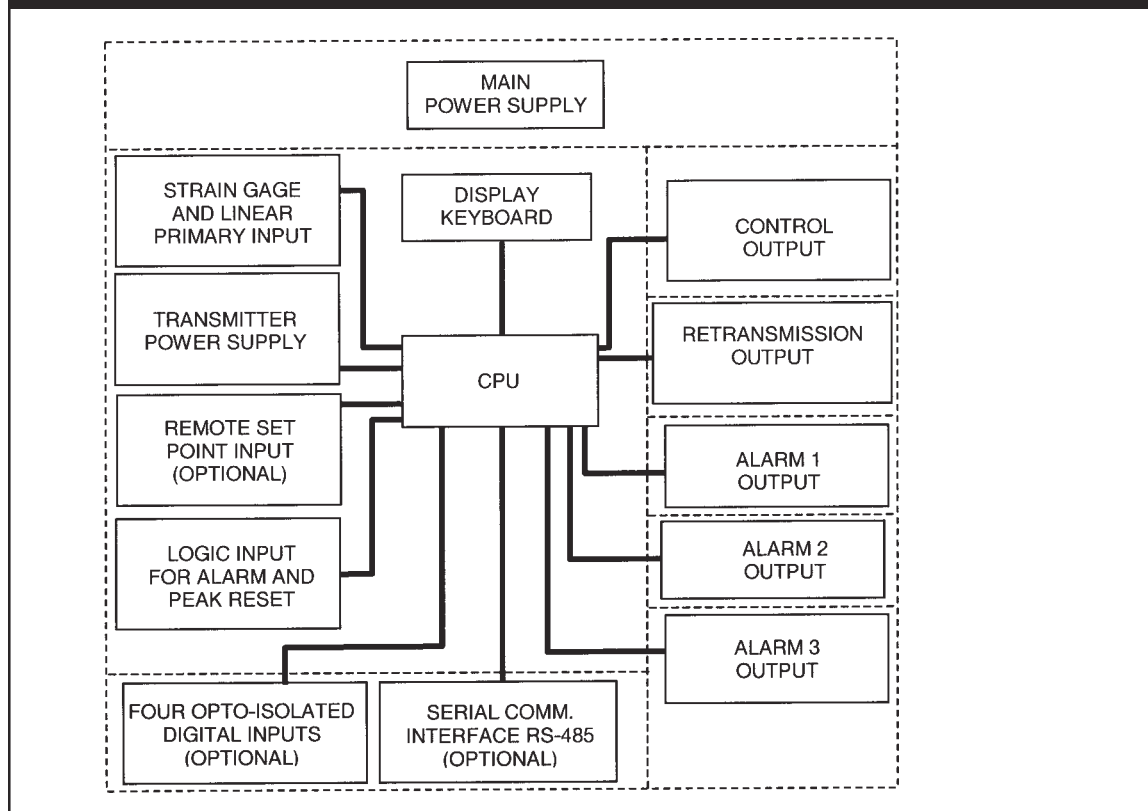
MAIN POWER SUPPLY

STRAIN GAGE AND LINEAR PRIMARY INPUT

DISPLAY KEYBOARD

CONTROL OUTPUT

TRANSMITTER POWER SUPPLY

CPU

RETRANSMISSION OUTPUT

REMOTE SET POINT INPUT (OPTIONAL)

ALARM 1 OUTPUT

LOGIC INPUT FOR ALARM AND PEAK RESET

ALARM 2 OUTPUT

ALARM 3 OUTPUT

FOUR OPTO-ISOLATED DIGITAL INPUTS (OPTIONAL)

SERIAL COMM. INTERFACE RS-485 (OPTIONAL)